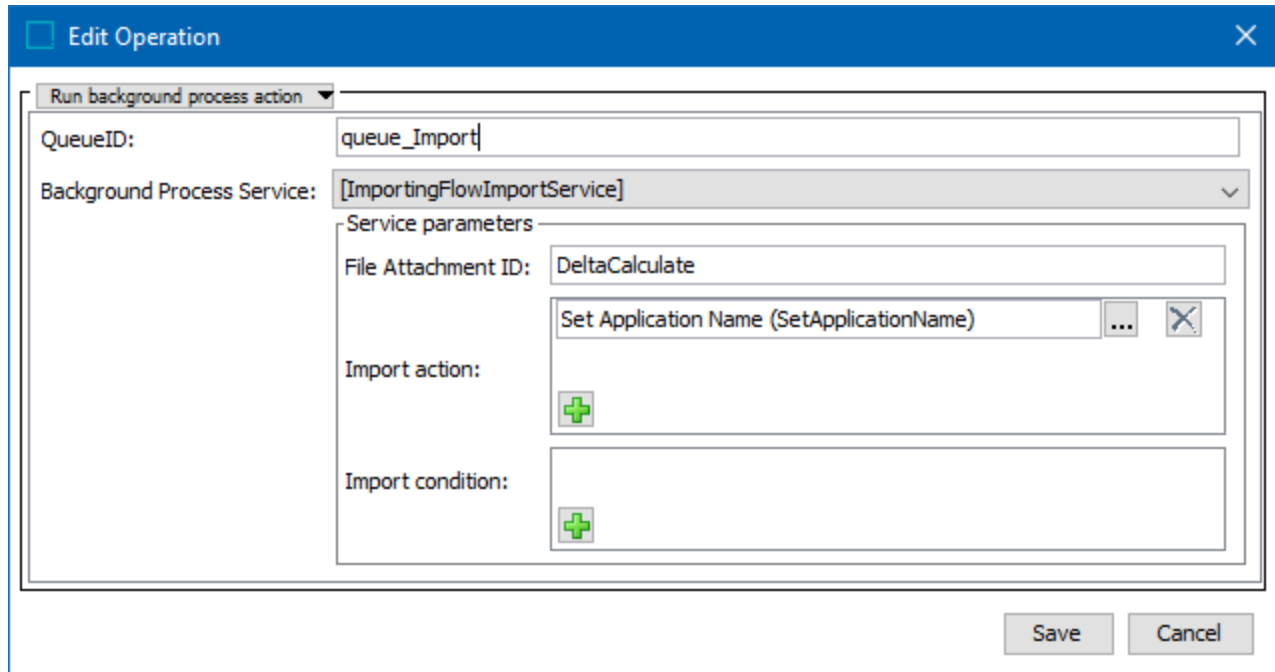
Edit Operation

Run background process action

QueueID: queue_Import

Background Process Service: [ImportingFlowImportService]

Service parameters

File Attachment ID: DeltaCalculate

Import action: Set Application Name (SetApplicationName) ...

Import condition:

Save Cancel